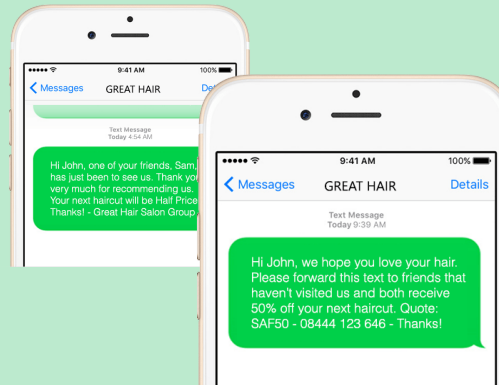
9:41 AM
100%
Messages
GREAT HAIR
Deta

Text Message
Today 4:54 AM

Hi John, one of your friends, Sam, has just been to see us. Thank you very much for recommending us. Your next haircut will be Half Price Thanks! - Great Hair Salon Group

9:41 AM
100%
Messages
GREAT HAIR
Details

Text Message
Today 9:39 AM

Hi John, we hope you love your hair. Please forward this text to friends that haven't visited us and both receive 50% off your next haircut. Quote: SAF50 - 08444 123 646 - Thanks!